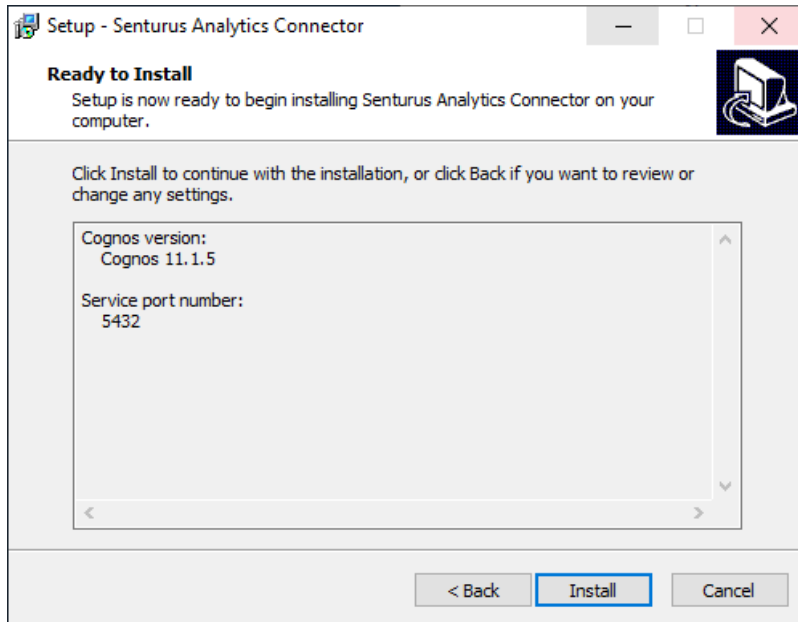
Setup - Senturus Analytics Connector

Ready to Install
Setup is now ready to begin installing Senturus Analytics Connector on your computer.

Click Install to continue with the installation, or click Back if you want to review or change any settings.

Cognos version:
Cognos 11.1.5

Service port number:
5432

< Back
Install
Cancel